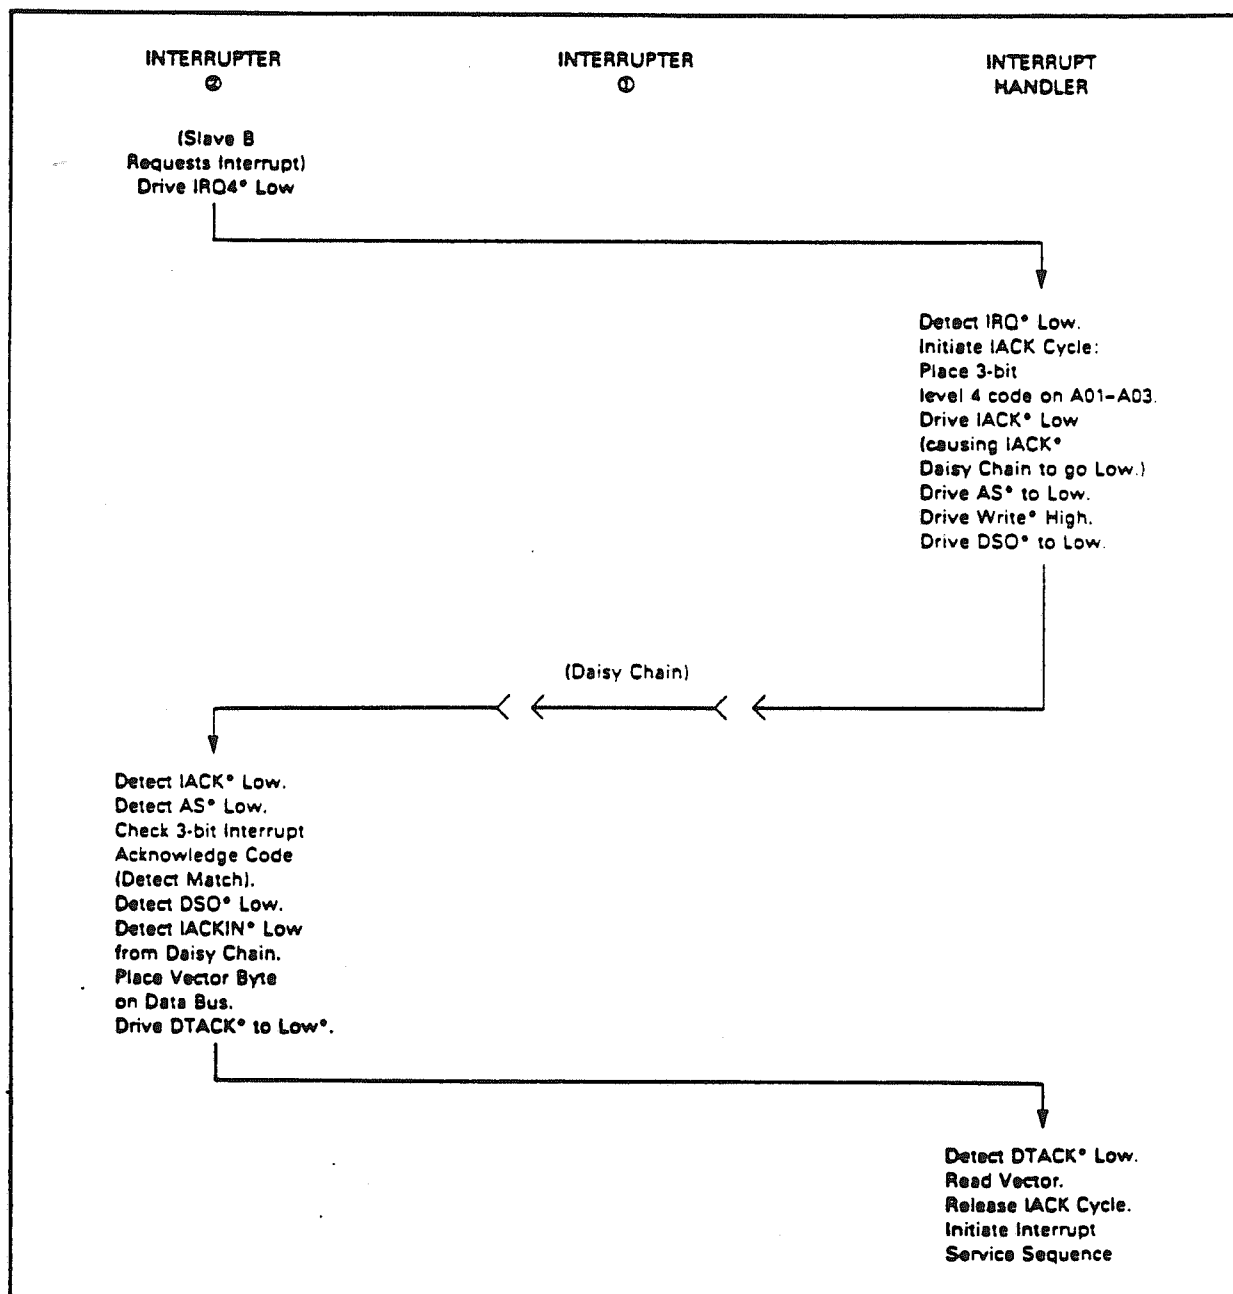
INTERRUPTER
②

INTERRUPTER
①

INTERRUPT
HANDLER

(Slave B
Requests Interrupt)
Drive IRQ4* Low

Detect IRQ* Low.
Initiate IACK Cycle:
Place 3-bit
level 4 code on A01–A03.
Drive IACK* Low
(causing IACK*
Daisy Chain to go Low.)
Drive AS* to Low.
Drive Write* High.
Drive DSO* to Low.

(Daisy Chain)

Detect IACK* Low.
Detect AS* Low.
Check 3-bit Interrupt
Acknowledge Code
(Detect Match).
Detect DSO* Low.
Detect IACKIN* Low
from Daisy Chain.
Place Vector Byte
on Data Bus.
Drive DTACK* to Low*.

Detect DTACK* Low.
Read Vector.
Release IACK Cycle.
Initiate Interrupt
Service Sequence